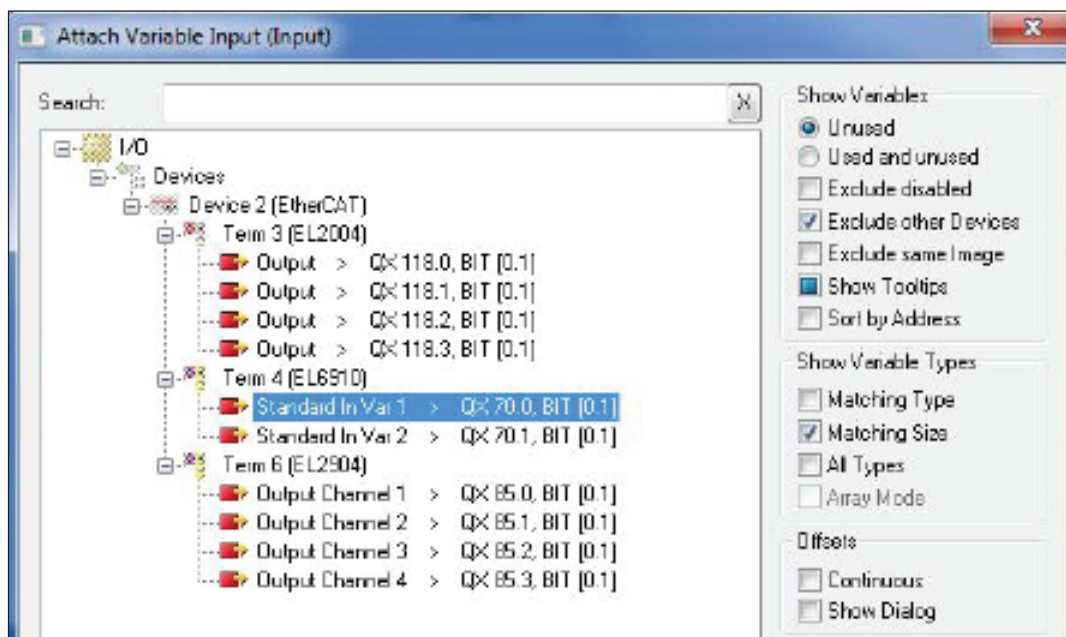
Attach Variable Input (Input)

Search:

I/O
Devices
Device 2 (EtherCAT)
Term 3 (EL2004)
Output > QX 118.0, BIT [0.1]
Output > QX 118.1, BIT [0.1]
Output > QX 118.2, BIT [0.1]
Output > QX 118.3, BIT [0.1]
Term 4 (EL6910)
Standard In Var 1 > QX 70.0, BIT [0.1]
Standard In Var 2 > QX 70.1, BIT [0.1]
Term 6 (EL2904)
Output Channel 1 > QX 85.0, BIT [0.1]
Output Channel 2 > QX 85.1, BIT [0.1]
Output Channel 3 > QX 85.2, BIT [0.1]
Output Channel 4 > QX 85.3, BIT [0.1]

Show Variables
Unused
Used and unused
Exclude disabled
Exclude other Devices
Exclude same Image
Show Tooltips
Sort by Address

Show Variable Types
Matching Type
Matching Size
All Types
Array Mode

Offsets
Continuous
Show Dialog